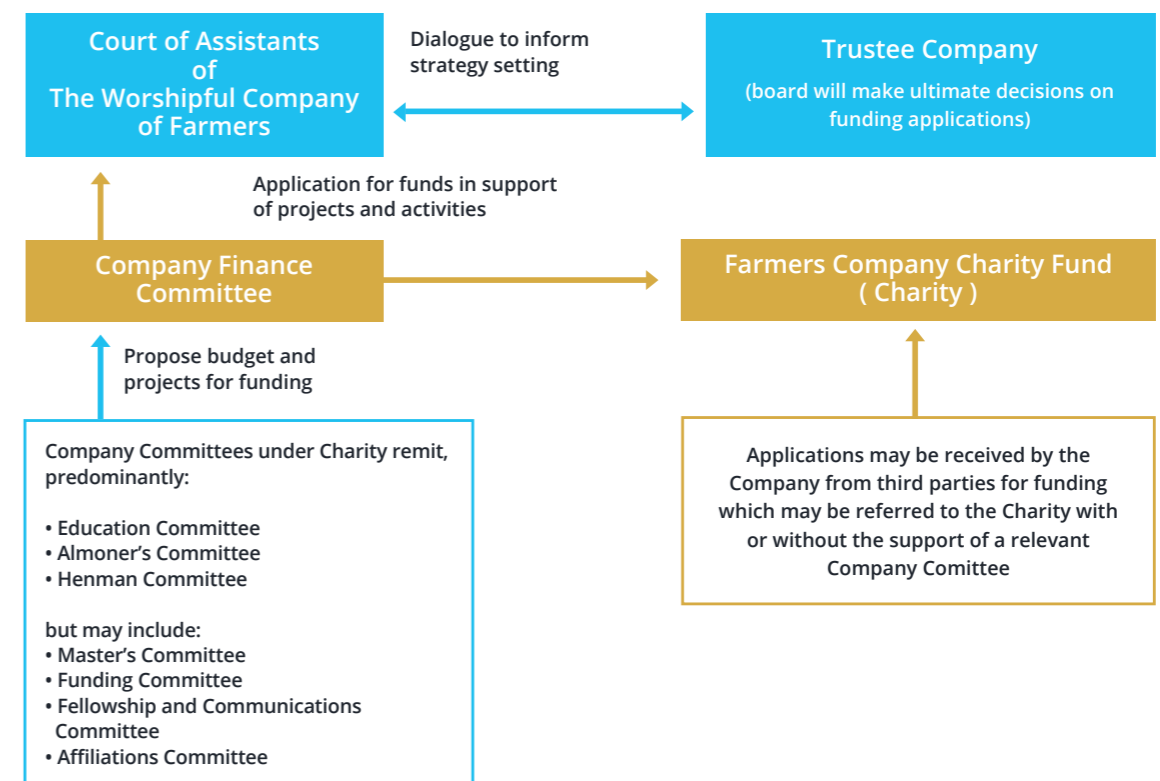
Court of Assistants of The Worshipful Company of Farmers

Dialogue to inform strategy setting

Trustee Company

(board will make ultimate decisions on funding applications)

Application for funds in support of projects and activities

Company Finance Committee

Farmers Company Charity Fund ( Charity )

Propose budget and projects for funding

Company Committees under Charity remit, predominantly:

• Education Committee
• Almoner's Committee
• Henman Committee

but may include:
• Master's Committee
• Funding Committee
• Fellowship and Communications Committee
• Affiliations Committee

Applications may be received by the Company from third parties for funding which may be referred to the Charity with or without the support of a relevant Company Comittee